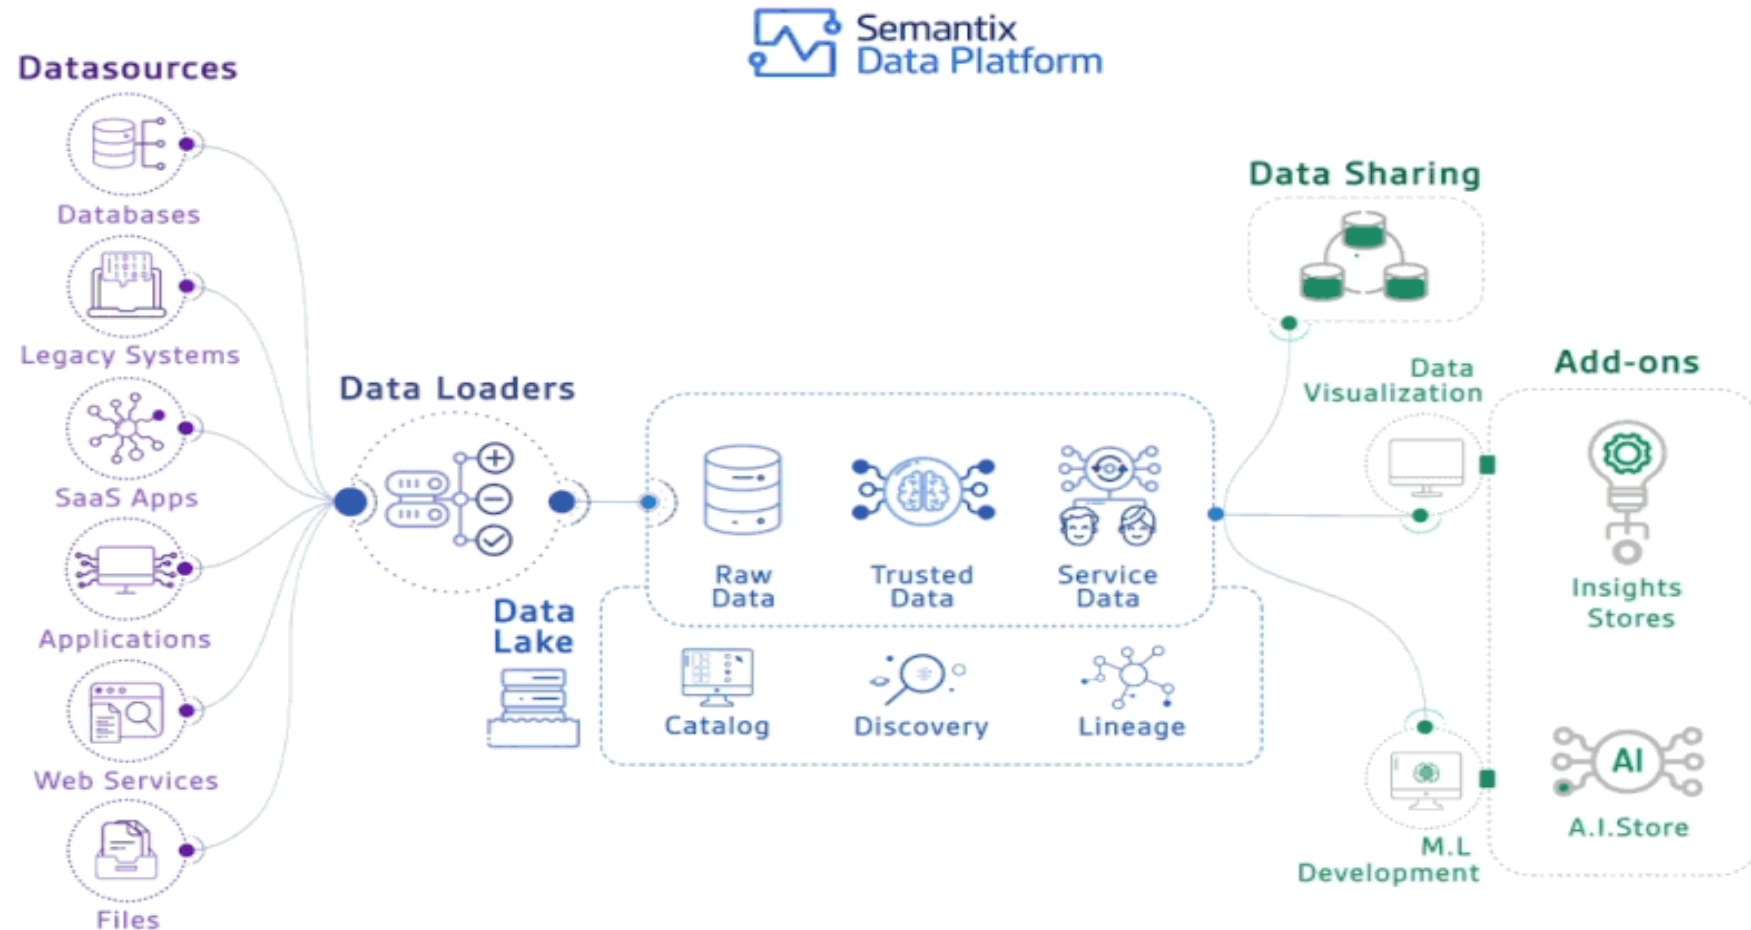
Semantix
Data Platform

Datasources

Databases

Legacy Systems

SaaS Apps

Applications

Web Services

Files

Data Loaders

Raw Data

Trusted Data

Service Data

Data Lake

Catalog

Discovery

Lineage

Data Sharing

Data Visualization

M.L Development

Add-ons

Insights Stores

AI

A.I.Store